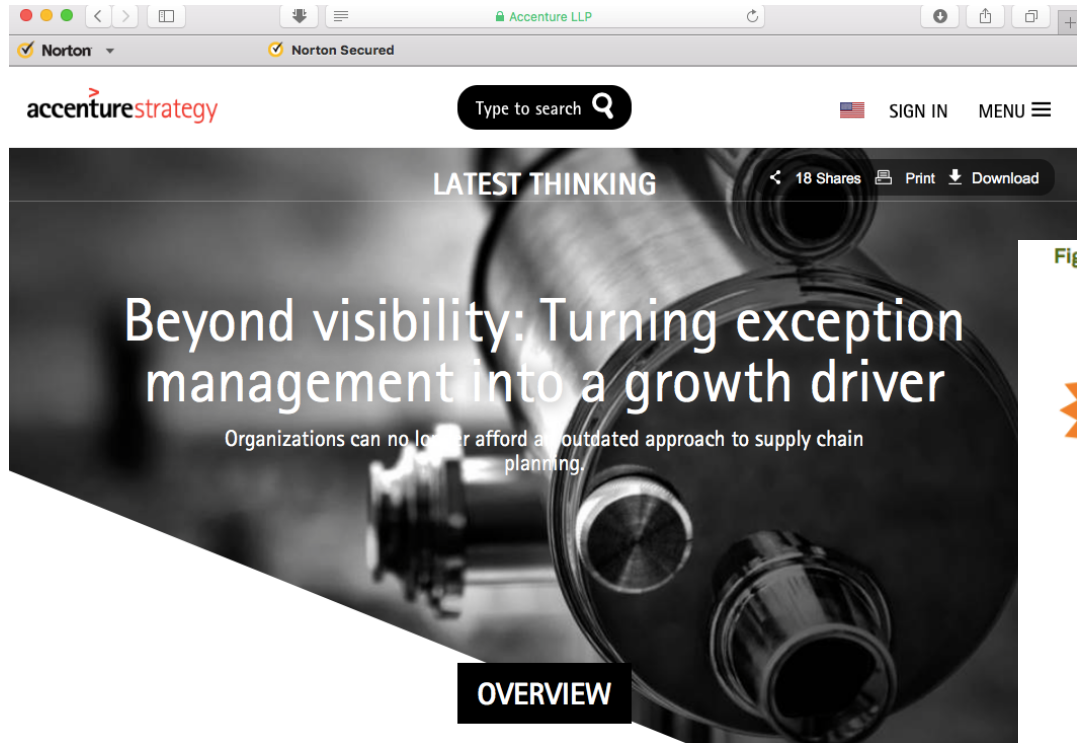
Accenture LLP

Norton

Norton Secured

accenturestrategy

Type to search

SIGN IN

MENU

LATEST THINKING

18 Shares Print Download

Fig

Beyond visibility: Turning exception management into a growth driver

Organizations can no longer afford an outdated approach to supply chain planning.

OVERVIEW